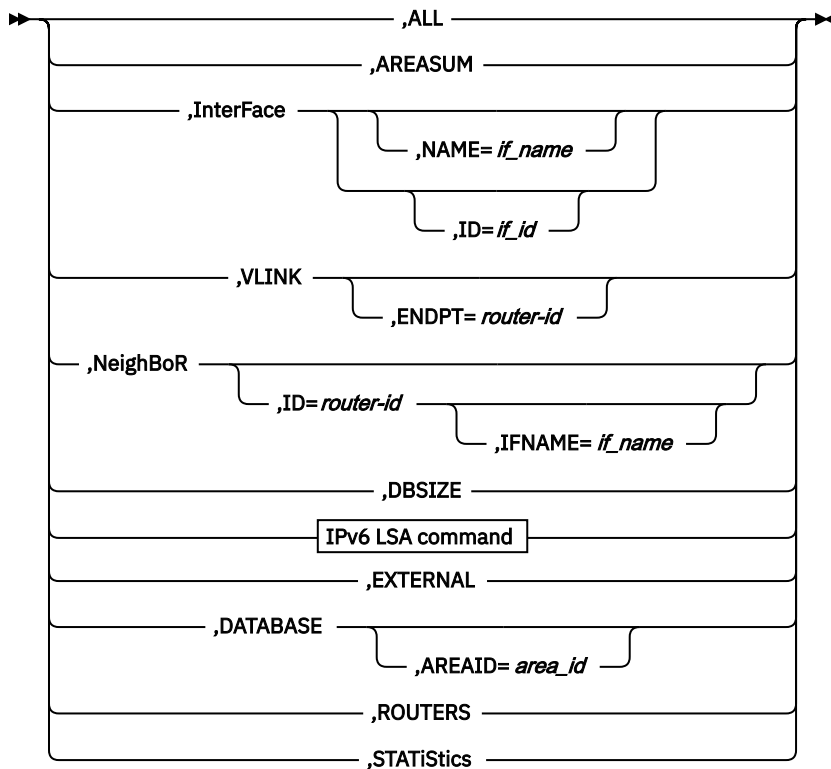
,ALL
,AREASUM
,InterFace
,NAME= *if_name*
,ID= *if_id*
,VLINK
,ENDPT= *router-id*
,NeighBoR
,ID= *router-id*
,IFNAME= *if_name*
,DBSIZE
IPv6 LSA command
,EXTERNAL
,DATABASE
,AREAID= *area_id*
,ROUTERS
,STATiStics